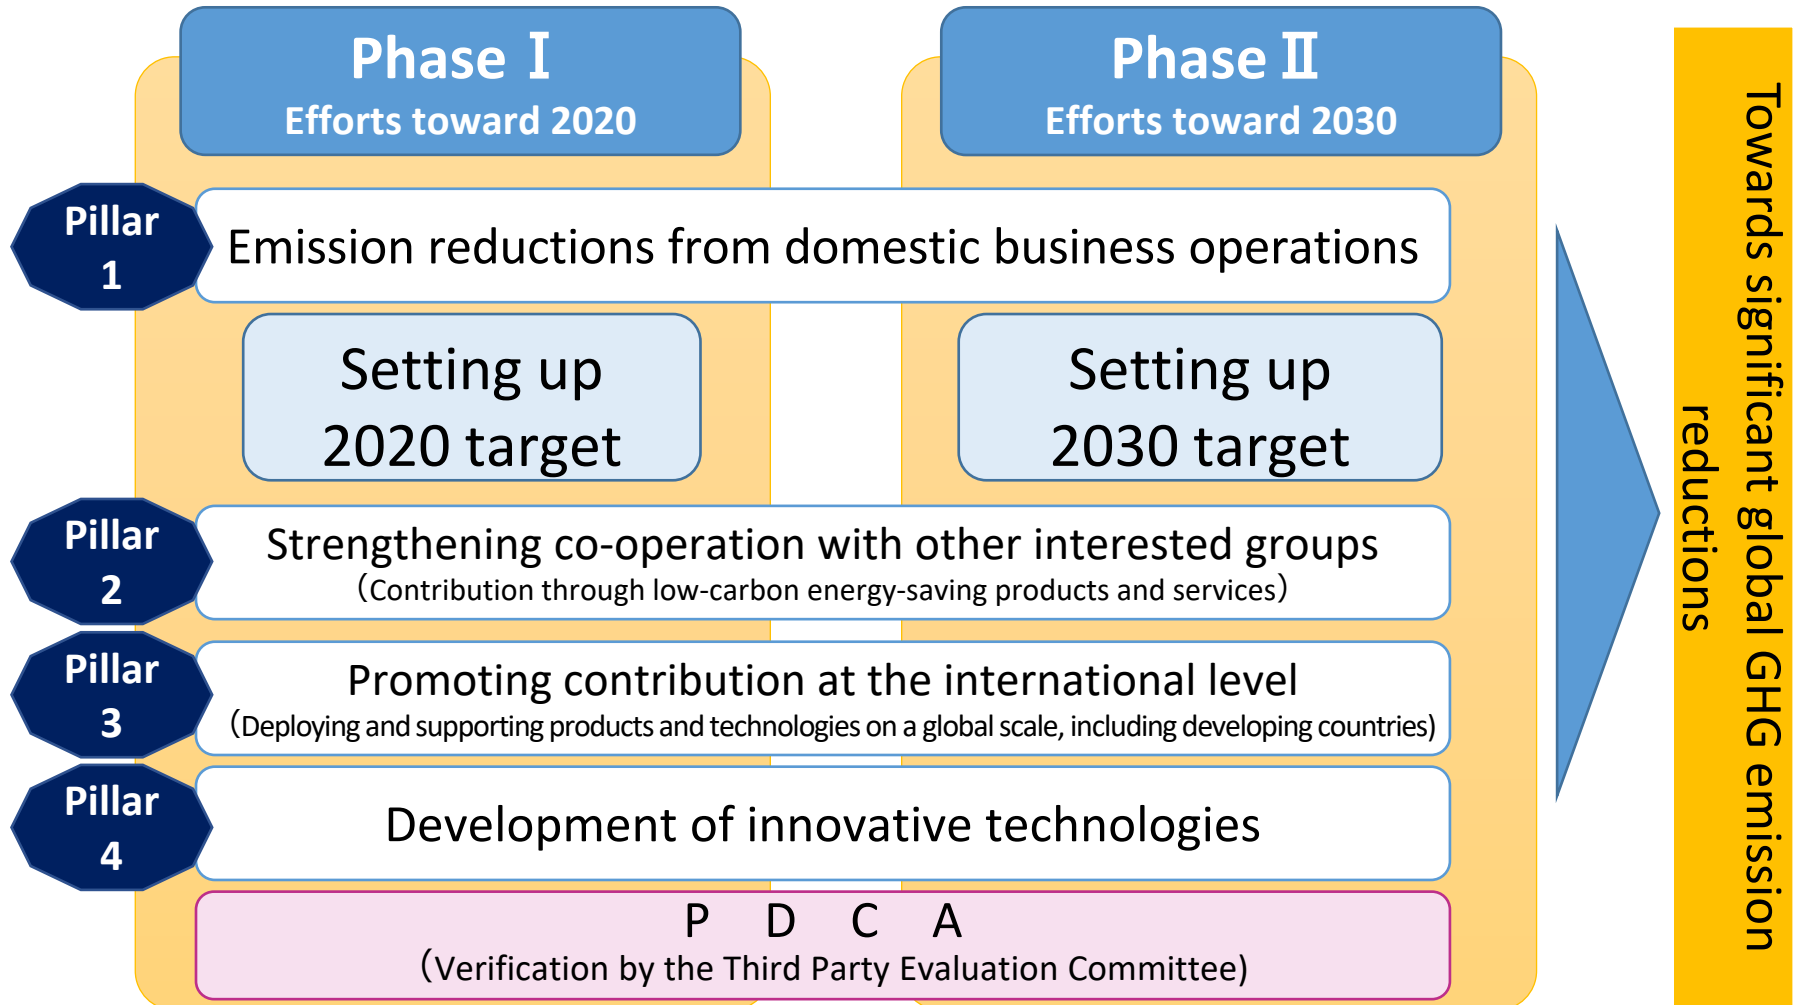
Phase Ⅰ
Efforts toward 2020

Phase Ⅱ
Efforts toward 2030

Pillar 1

Emission reductions from domestic business operations

Setting up 2020 target

Setting up 2030 target

Pillar 2

Strengthening co-operation with other interested groups
(Contribution through low-carbon energy-saving products and services)

Pillar 3

Promoting contribution at the international level
(Deploying and supporting products and technologies on a global scale, including developing countries)

Pillar 4

Development of innovative technologies

P D C A
(Verification by the Third Party Evaluation Committee)

Towards significant global GHG emission reductions